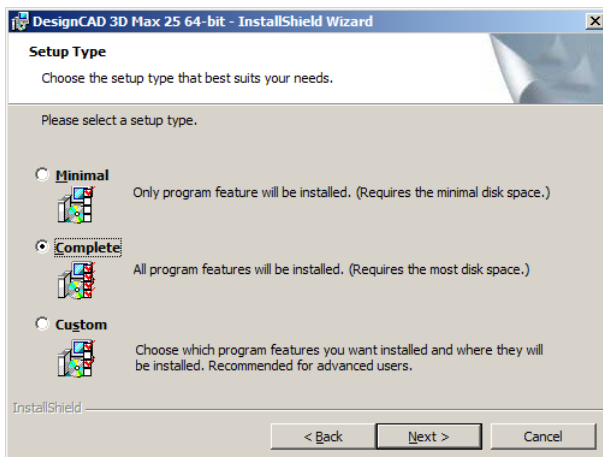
DesignCAD 3D Max 25 64-bit - InstallShield Wizard

Setup Type

Choose the setup type that best suits your needs.

Please select a setup type.

Minimal

Only program feature will be installed. (Requires the minimal disk space.)

Complete

All program features will be installed. (Requires the most disk space.)

Custom

Choose which program features you want installed and where they will be installed. Recommended for advanced users.

InstallShield

< Back

Next >

Cancel